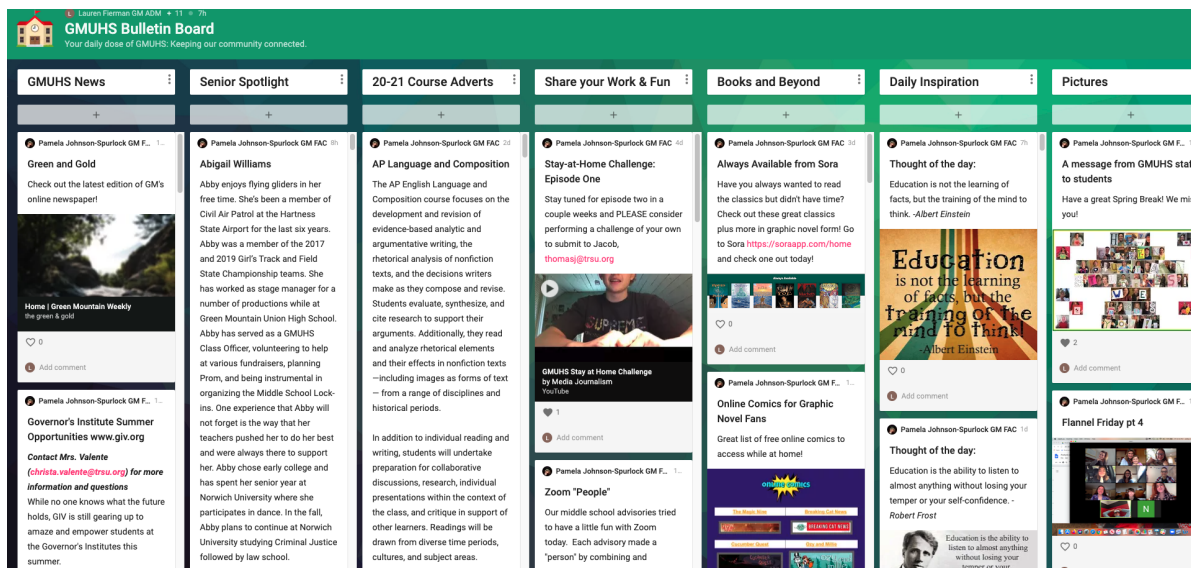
Lauren Fierman GM ADM • 11 • 7h

GMUHS Bulletin Board

Your daily dose of GMUHS: Keeping our community connected.

GMUHS News

+

Pamela Johnson-Spurlock GM F... 1

Green and Gold

Check out the latest edition of GM's online newspaper!

Home | Green Mountain Weekly
the green & gold

0

Add comment

Pamela Johnson-Spurlock GM F...

Governor's Institute Summer Opportunities www.giv.org

Contact Mrs. Valente (christa.valente@trsu.org) for more information and questions

While no one knows what the future holds, GIV is still gearing up to amaze and empower students at the Governor's Institutes this summer.

Senior Spotlight

+

Pamela Johnson-Spurlock GM FAC 8h

Abigail Williams

Abby enjoys flying gliders in her free time. She's been a member of Civil Air Patrol at the Hartness State Airport for the last six years. Abby was a member of the 2017 and 2019 Girl's Track and Field State Championship teams. She has worked as stage manager for a number of productions while at Green Mountain Union High School. Abby has served as a GMUHS Class Officer, volunteering to help at various fundraisers, planning Prom, and being instrumental in organizing the Middle School Lock-ins. One experience that Abby will not forget is the way that her teachers pushed her to do her best and were always there to support her. Abby chose early college and has spent her senior year at Norwich University where she participates in dance. In the fall, Abby plans to continue at Norwich University studying Criminal Justice followed by law school.

20-21 Course Adverts

+

Pamela Johnson-Spurlock GM FAC 2d

AP Language and Composition

The AP English Language and Composition course focuses on the development and revision of evidence-based analytic and argumentative writing, the rhetorical analysis of nonfiction texts, and the decisions writers make as they compose and revise. Students evaluate, synthesize, and cite research to support their arguments. Additionally, they read and analyze rhetorical elements and their effects in nonfiction texts —including images as forms of text — from a range of disciplines and historical periods.

In addition to individual reading and writing, students will undertake preparation for collaborative discussions, research, individual presentations within the context of the class, and critique in support of other learners. Readings will be drawn from diverse time periods, cultures, and subject areas.

Share your Work & Fun

+

Pamela Johnson-Spurlock GM FAC 4d

Stay-at-Home Challenge: Episode One

Stay tuned for episode two in a couple weeks and PLEASE consider performing a challenge of your own to submit to Jacob, thomasj@trsu.org

GMUHS Stay at Home Challenge
by Media Journalism
YouTube

1

Add comment

Pamela Johnson-Spurlock GM F...

Zoom "People"

Our middle school advisories tried to have a little fun with Zoom today. Each advisory made a "person" by combining and

Books and Beyond

+

Pamela Johnson-Spurlock GM FAC 3d

Always Available from Sora

Have you always wanted to read the classics but didn't have time? Check out these great classics plus more in graphic novel form! Go to Sora https://soraapp.com/home and check one out today!

0

Add comment

Pamela Johnson-Spurlock GM F...

Online Comics for Graphic Novel Fans

Great list of free online comics to access while at home!

online comics

Daily Inspiration

+

Pamela Johnson-Spurlock GM FAC 7h

Thought of the day:

Education is not the learning of facts, but the training of the mind to think. -Albert Einstein

Education is not the learning of facts, but the training of the mind to think! -Albert Einstein

0

Add comment

Pamela Johnson-Spurlock GM FAC 1d

Thought of the day:

Education is the ability to listen to almost anything without losing your temper or your self-confidence. - Robert Frost

Education is the ability to listen to almost anything without losing your temper or your

0

Pictures

+

Pamela Johnson-Spurlock GM FAC

A message from GMUHS sta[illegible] to students

Have a great Spring Break! We mi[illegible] you!

2

Add comment

Pamela Johnson-Spurlock GM FAC

Flannel Friday pt 4

0